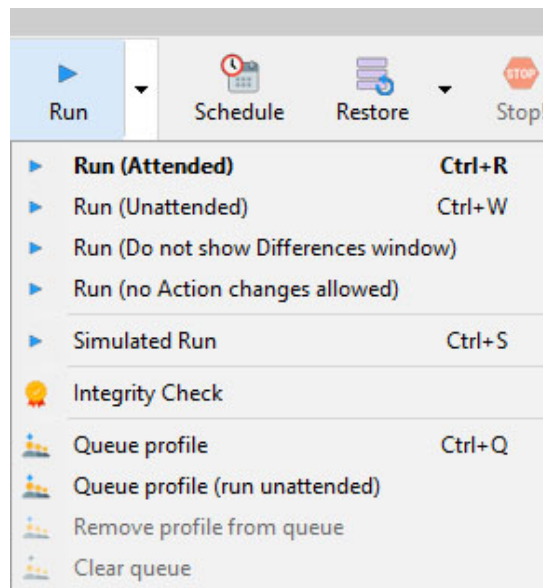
Run Schedule Restore Stop

Run (Attended) Ctrl+R
Run (Unattended) Ctrl+W
Run (Do not show Differences window)
Run (no Action changes allowed)
Simulated Run Ctrl+S
Integrity Check
Queue profile Ctrl+Q
Queue profile (run unattended)
Remove profile from queue
Clear queue